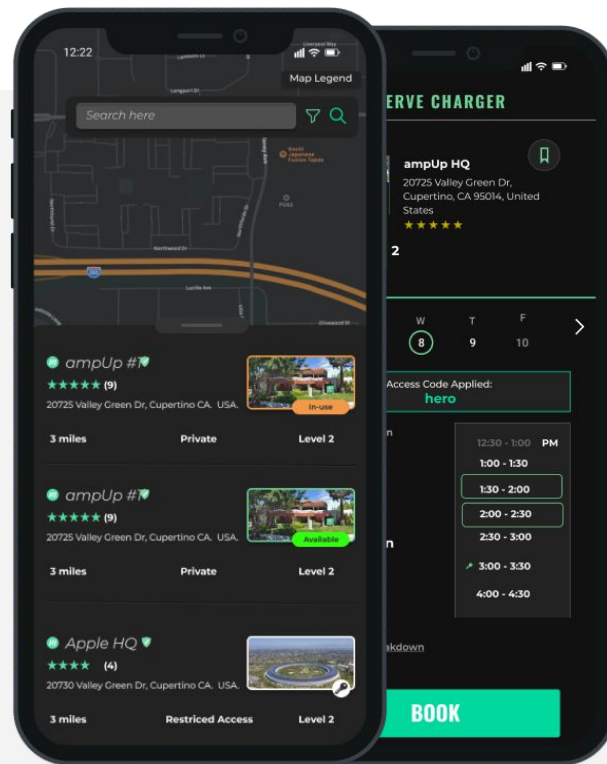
12:22

Map Legend

Search here

Northwood Dr

Lucille Ave

Sushi Japanese Fusion Tapas

ampUp #1
★★★★★ (9)
20725 Valley Green Dr, Cupertino CA. USA.
In-use
3 miles Private Level 2

ampUp #1
★★★★★ (9)
20725 Valley Green Dr, Cupertino CA. USA.
Available
3 miles Private Level 2

Apple HQ
★★★★ (4)
20730 Valley Green Dr, Cupertino CA. USA.
3 miles Restriced Access Level 2

ERVE CHARGER

ampUp HQ
20725 Valley Green Dr, Cupertino, CA 95014, United States
★★★★★

2

W 8
T 9
F 10

Access Code Applied:
hero

12:30 - 1:00 PM
1:00 - 1:30
1:30 - 2:00
2:00 - 2:30
2:30 - 3:00
3:00 - 3:30
4:00 - 4:30

akdown

BOOK